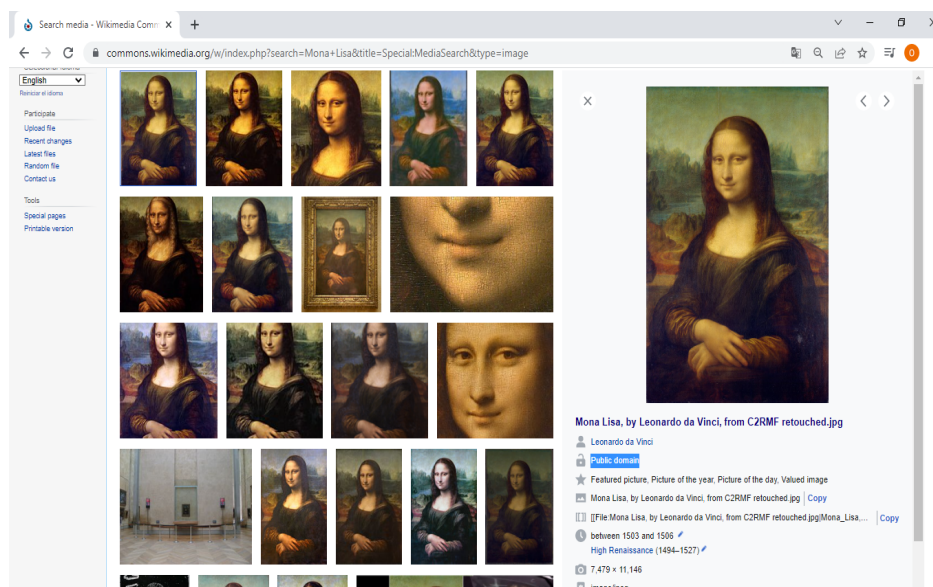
Search media - Wikimedia Comm ×
+
commons.wikimedia.org/w/index.php?search=Mona+Lisa&title=Special:MediaSearch&type=image
English
Reiniciar el idioma
Participate
Upload file
Recent changes
Latest files
Random file
Contact us
Tools
Special pages
Printable version

Mona Lisa, by Leonardo da Vinci, from C2RMF retouched.jpg
Leonardo da Vinci
Public domain
Featured picture, Picture of the year, Picture of the day, Valued image
Mona Lisa, by Leonardo da Vinci, from C2RMF retouched.jpg Copy
[[File:Mona Lisa, by Leonardo da Vinci, from C2RMF retouched.jpg|Mona_Lisa,... Copy
between 1503 and 1506
High Renaissance (1494–1527)
7,479 × 11,146